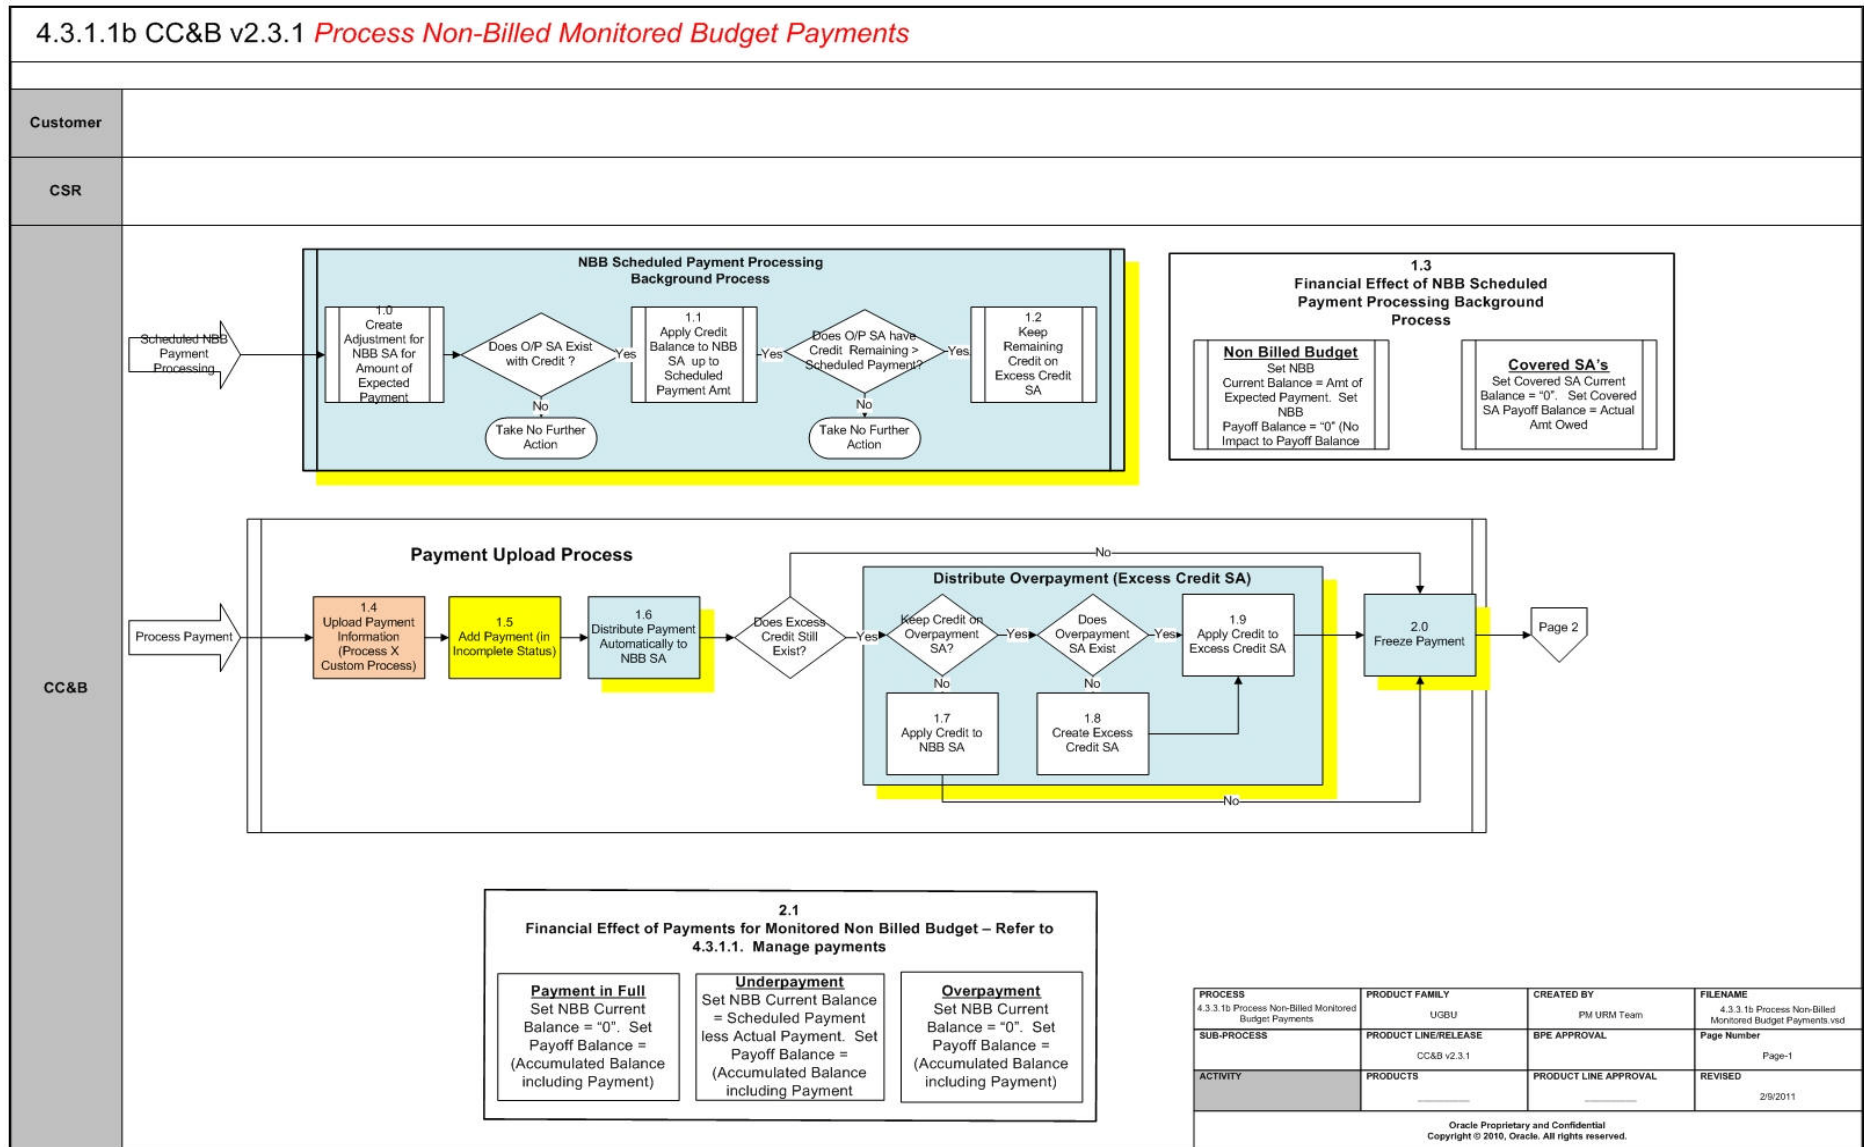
4.3.1.1b CC&B v2.3.1 Process Non-Billed Monitored Budget Payments

Customer

CSR

CC&B

Scheduled NBB Payment Processing

NBB Scheduled Payment Processing Background Process

1.0 Create Adjustment for NBB SA for Amount of Expected Payment

Does O/P SA Exist with Credit ?

Yes

No

Take No Further Action

1.1 Apply Credit Balance to NBB SA up to Scheduled Payment Amt

Yes

Does O/P SA have Credit Remaining > Scheduled Payment?

Yes

No

Take No Further Action

1.2 Keep Remaining Credit on Excess Credit SA

1.3 Financial Effect of NBB Scheduled Payment Processing Background Process

Non Billed Budget
Set NBB Current Balance = Amt of Expected Payment. Set NBB Payoff Balance = "0" (No Impact to Payoff Balance

Covered SA's
Set Covered SA Current Balance = "0". Set Covered SA Payoff Balance = Actual Amt Owed

Payment Upload Process

Process Payment

1.4 Upload Payment Information (Process X Custom Process)

1.5 Add Payment (in Incomplete Status)

1.6 Distribute Payment Automatically to NBB SA

Does Excess Credit Still Exist?

No

Yes

Distribute Overpayment (Excess Credit SA)

Keep Credit on Overpayment SA?

Yes

Does Overpayment SA Exist

Yes

1.9 Apply Credit to Excess Credit SA

No

No

1.7 Apply Credit to NBB SA

1.8 Create Excess Credit SA

No

2.0 Freeze Payment

Page 2

2.1 Financial Effect of Payments for Monitored Non Billed Budget – Refer to 4.3.1.1. Manage payments

Payment in Full
Set NBB Current Balance = "0". Set Payoff Balance = (Accumulated Balance including Payment)

Underpayment
Set NBB Current Balance = Scheduled Payment less Actual Payment. Set Payoff Balance = (Accumulated Balance including Payment

Overpayment
Set NBB Current Balance = "0". Set Payoff Balance = (Accumulated Balance including Payment)

| PROCESS 4.3.3.1b Process Non-Billed Monitored Budget Payments | PRODUCT FAMILY UGBU | CREATED BY PM URM Team | FILENAME 4.3.3.1b Process Non-Billed Monitored Budget Payments.vsd |
|---|---|---|---|
| SUB-PROCESS | PRODUCT LINE/RELEASE CC&B v2.3.1 | BPE APPROVAL | Page Number Page-1 |
| ACTIVITY | PRODUCTS | PRODUCT LINE APPROVAL | REVISED 2/9/2011 |

Oracle Proprietary and Confidential
Copyright © 2010, Oracle. All rights reserved.